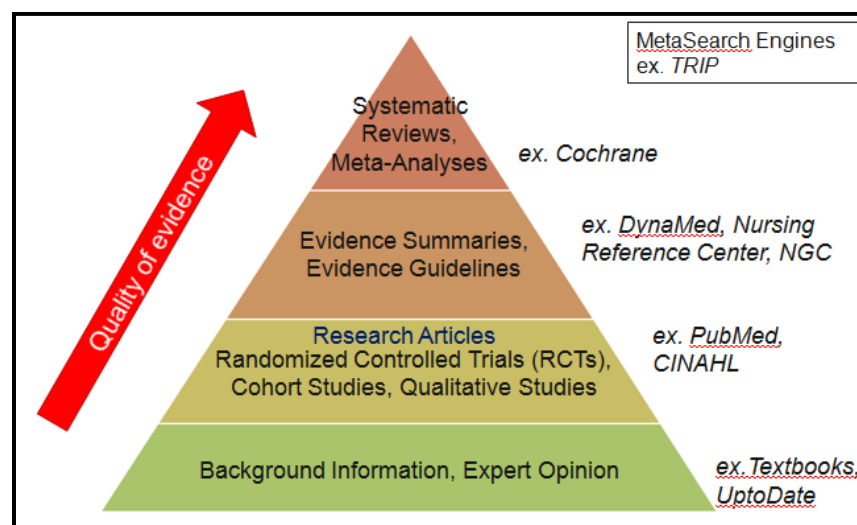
MetaSearch Engines
ex. *TRIP*

Quality of evidence

Systematic Reviews, Meta-Analyses

ex. Cochrane

Evidence Summaries, Evidence Guidelines

ex. DynaMed, Nursing Reference Center, NGC

Research Articles
Randomized Controlled Trials (RCTs), Cohort Studies, Qualitative Studies

ex. PubMed, CINAHL

Background Information, Expert Opinion

ex. Textbooks, UptoDate